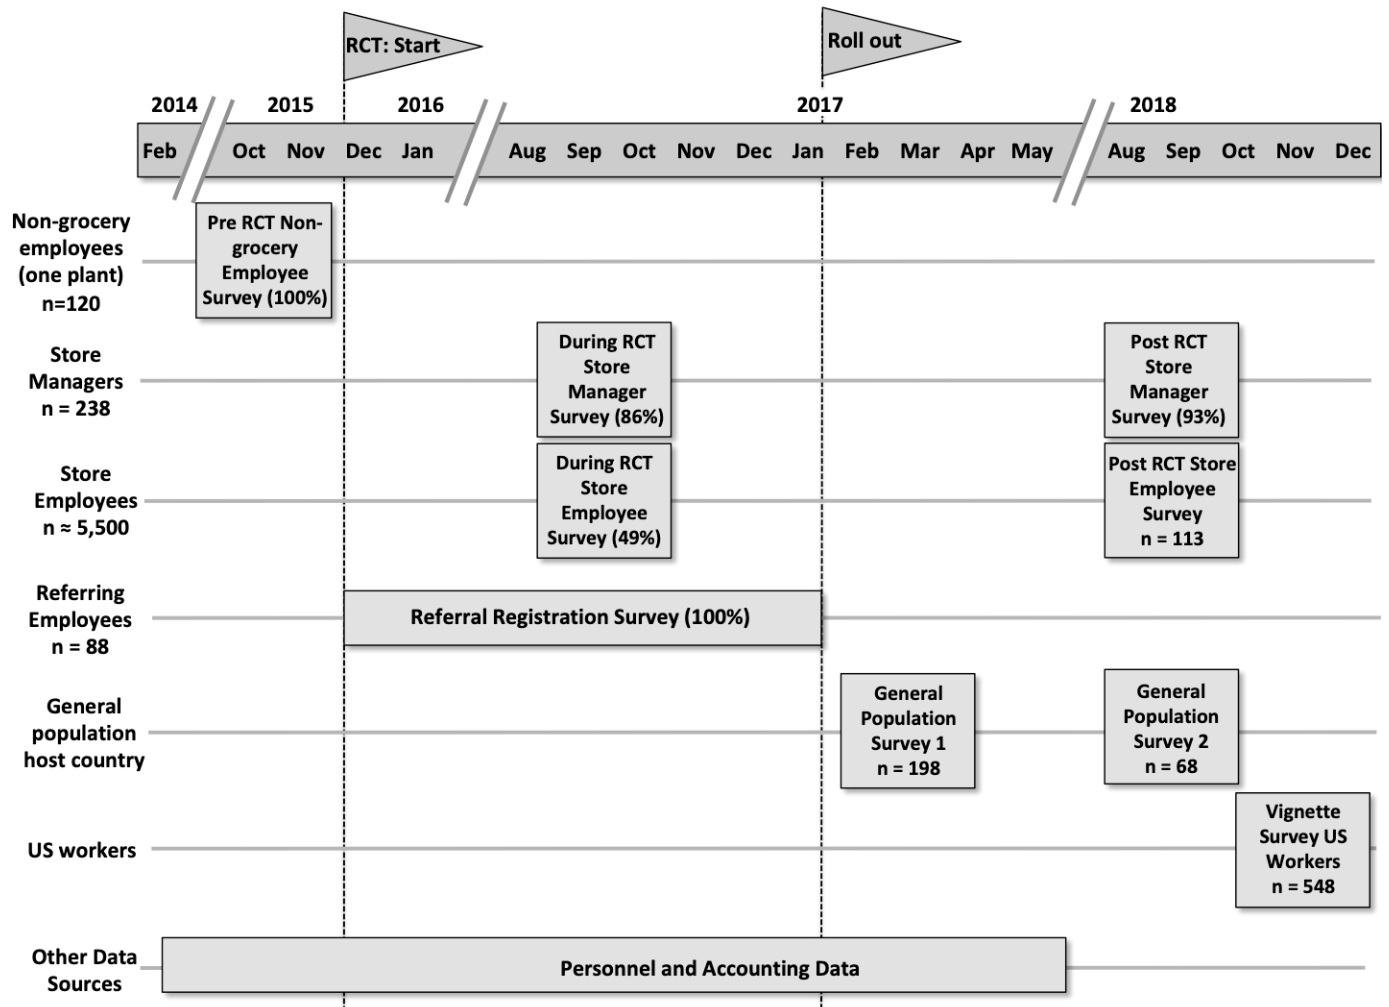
RCT: Start

Roll out

2014 2015 2016 2017 2018

Feb Oct Nov Dec Jan Aug Sep Oct Nov Dec Jan Feb Mar Apr May Aug Sep Oct Nov Dec

Non-grocery employees (one plant) n=120

Pre RCT Non-grocery Employee Survey (100%)

Store Managers n = 238

During RCT Store Manager Survey (86%)

Post RCT Store Manager Survey (93%)

Store Employees n ≈ 5,500

During RCT Store Employee Survey (49%)

Post RCT Store Employee Survey n = 113

Referring Employees n = 88

Referral Registration Survey (100%)

General population host country

General Population Survey 1 n = 198

General Population Survey 2 n = 68

US workers

Vignette Survey US Workers n = 548

Other Data Sources

Personnel and Accounting Data